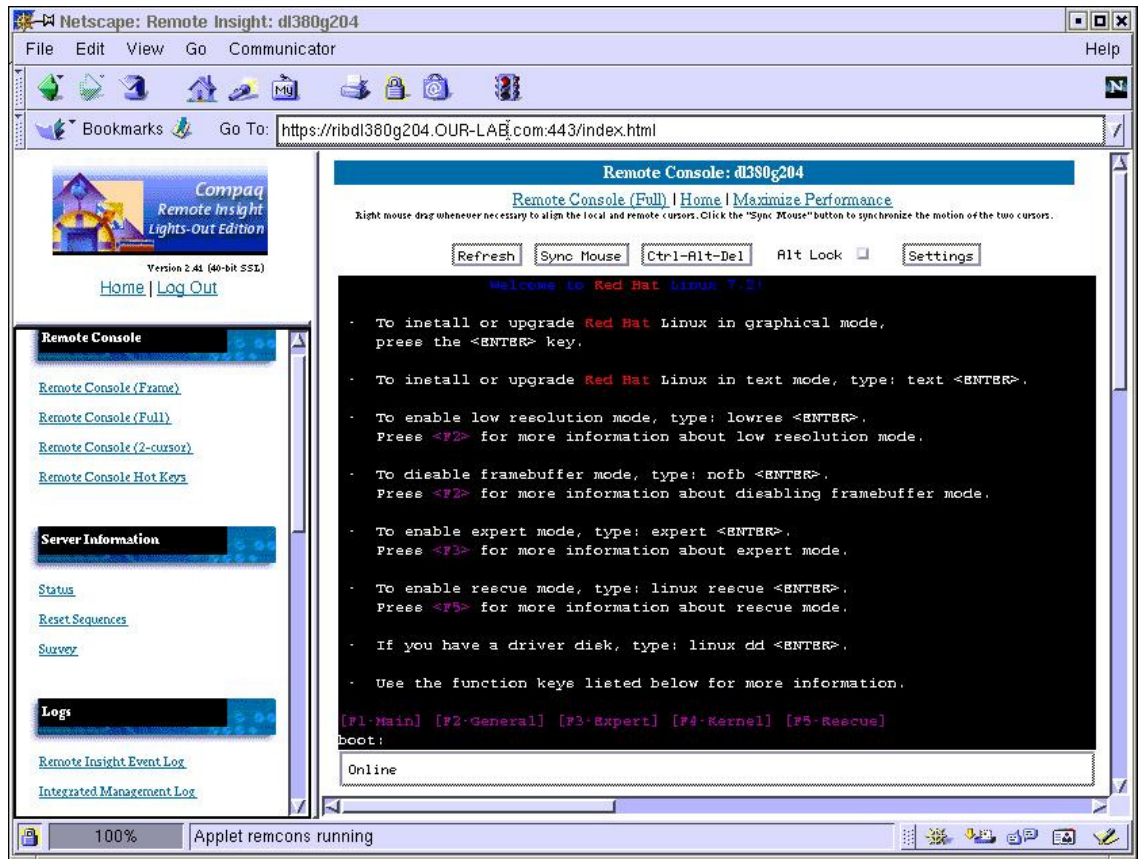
Netscape: Remote Insight: dl380g204

File Edit View Go Communicator Help

Bookmarks Go To: https://ribdl380g204.OUR-LAB.com:443/index.html

Compaq Remote Insight Lights-Out Edition

Version 2.41 (40-bit SSL)

Home | Log Out

Remote Console

Remote Console (Frame)

Remote Console (Full)

Remote Console (2-cursor)

Remote Console Hot Keys

Server Information

Status

Reset Sequences

Survey

Logs

Remote Insight Event Log

Integrated Management Log

Remote Console: dl380g204

Remote Console (Full) | Home | Maximize Performance

Right mouse drag whenever necessary to align the local and remote cursors. Click the "Sync Mouse" button to synchronize the motion of the two cursors.

Refresh Sync Mouse Ctrl-Alt-Del Alt Lock Settings

Welcome to Red Hat Linux 7.2!

- To install or upgrade Red Hat Linux in graphical mode, press the <ENTER> key.

- To install or upgrade Red Hat Linux in text mode, type: text <ENTER>.

- To enable low resolution mode, type: lowres <ENTER>. Press <F2> for more information about low resolution mode.

- To disable framebuffer mode, type: nofb <ENTER>. Press <F2> for more information about disabling framebuffer mode.

- To enable expert mode, type: expert <ENTER>. Press <F3> for more information about expert mode.

- To enable rescue mode, type: linux rescue <ENTER>. Press <F5> for more information about rescue mode.

- If you have a driver disk, type: linux dd <ENTER>.

- Use the function keys listed below for more information.

[F1-Main] [F2-General] [F3-Expert] [F4-Kernel] [F5-Rescue]
boot:

Online

100% Applet remcons running